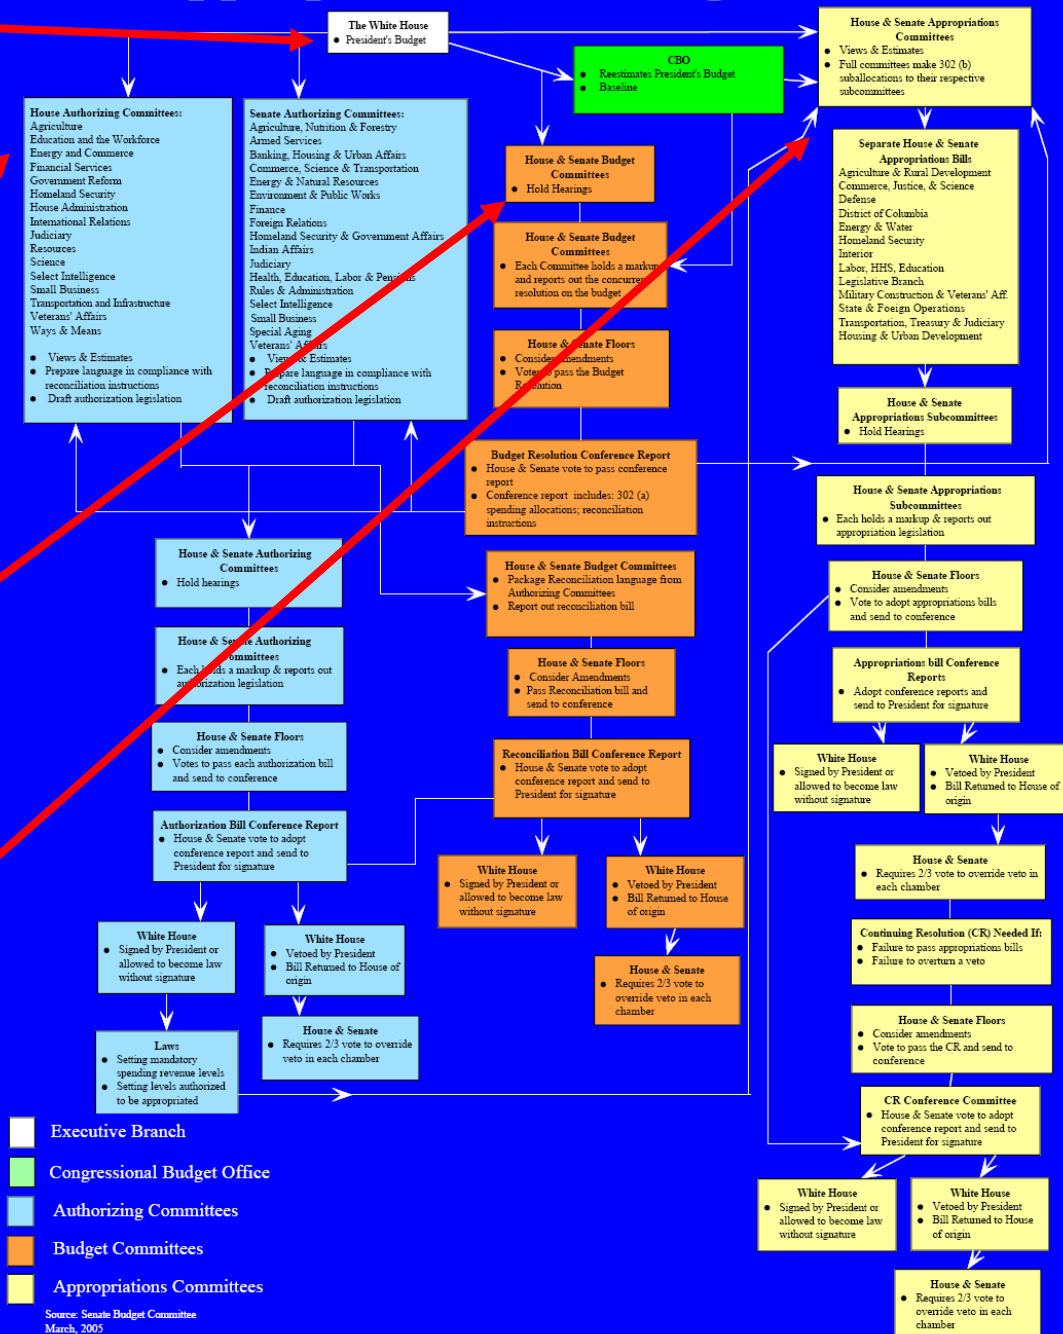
The White House
- President's Budget

CBO
- Reestimates President's Budget
- Baseline

House & Senate Appropriations Committees
- Views & Estimates
- Full committees make 302 (b) suballocations to their respective subcommittees

House Authorizing Committees:
Agriculture
Education and the Workforce
Energy and Commerce
Financial Services
Government Reform
Homeland Security
House Administration
International Relations
Judiciary
Resources
Science
Select Intelligence
Small Business
Transportation and Infrastructure
Veterans' Affairs
Ways & Means

- Views & Estimates
- Prepare language in compliance with reconciliation instructions
- Draft authorization legislation

Senate Authorizing Committees:
Agriculture, Nutrition & Forestry
Armed Services
Banking, Housing & Urban Affairs
Commerce, Science & Transportation
Energy & Natural Resources
Environment & Public Works
Finance
Foreign Relations
Homeland Security & Government Affairs
Indian Affairs
Judiciary
Health, Education, Labor & Pensions
Rules & Administration
Select Intelligence
Small Business
Special Aging
Veterans' Affairs

- Views & Estimates
- Prepare language in compliance with reconciliation instructions
- Draft authorization legislation

House & Senate Budget Committees
- Hold Hearings

House & Senate Budget Committees
- Each Committee holds a markup and reports out the concurrent resolution on the budget

House & Senate Floors
- Consider amendments
- Votes to pass the Budget Resolution

Separate House & Senate Appropriations Bills
Agriculture & Rural Development
Commerce, Justice, & Science
Defense
District of Columbia
Energy & Water
Homeland Security
Interior
Labor, HHS, Education
Legislative Branch
Military Construction & Veterans' Aff.
State & Foreign Operations
Transportation, Treasury & Judiciary
Housing & Urban Development

House & Senate Appropriations Subcommittees
- Hold Hearings

Budget Resolution Conference Report
- House & Senate vote to pass conference report
- Conference report includes: 302 (a) spending allocations; reconciliation instructions

House & Senate Appropriations Subcommittees
- Each holds a markup & reports out appropriation legislation

House & Senate Authorizing Committees
- Hold hearings

House & Senate Budget Committees
- Package Reconciliation language from Authorizing Committees
- Report out reconciliation bill

House & Senate Floors
- Consider amendments
- Vote to adopt appropriations bills and send to conference

House & Senate Authorizing Committees
- Each holds a markup & reports out authorization legislation

House & Senate Floors
- Consider Amendments
- Pass Reconciliation bill and send to conference

Appropriations bill Conference Reports
- Adopt conference reports and send to President for signature

House & Senate Floors
- Consider amendments
- Votes to pass each authorization bill and send to conference

Reconciliation Bill Conference Report
- House & Senate vote to adopt conference report and send to President for signature

White House
- Signed by President or allowed to become law without signature

White House
- Vetoed by President
- Bill Returned to House of origin

Authorization Bill Conference Report
- House & Senate vote to adopt conference report and send to President for signature

White House
- Signed by President or allowed to become law without signature

White House
- Vetoed by President
- Bill Returned to House of origin

House & Senate
- Requires 2/3 vote to override veto in each chamber

White House
- Signed by President or allowed to become law without signature

White House
- Vetoed by President
- Bill Returned to House of origin

Continuing Resolution (CR) Needed If:
- Failure to pass appropriations bills
- Failure to overturn a veto

House & Senate
- Requires 2/3 vote to override veto in each chamber

Laws
- Setting mandatory spending revenue levels
- Setting levels authorized to be appropriated

House & Senate
- Requires 2/3 vote to override veto in each chamber

House & Senate Floors
- Consider amendments
- Vote to pass the CR and send to conference

CR Conference Committee
- House & Senate vote to adopt conference report and send to President for signature

Executive Branch
Congressional Budget Office
Authorizing Committees
Budget Committees
Appropriations Committees

White House
- Signed by President or allowed to become law without signature

White House
- Vetoed by President
- Bill Returned to House of origin

House & Senate
- Requires 2/3 vote to override veto in each chamber

Source: Senate Budget Committee
March, 2005